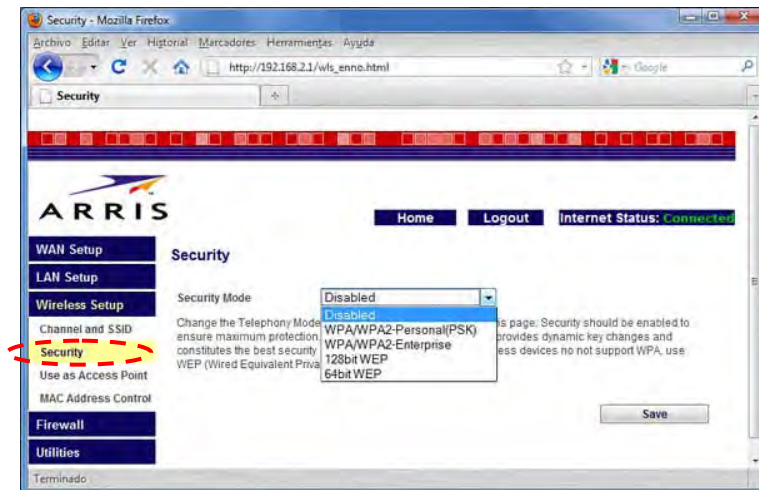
Security - Mozilla Firefox

Archivo Editar Ver Historial Marcadores Herramientas Ayuda

http://192.168.2.1/wls_enno.html

Google

Security

ARRIS

Home Logout Internet Status: Connected

WAN Setup
LAN Setup
Wireless Setup
Channel and SSID
Security
Use as Access Point
MAC Address Control
Firewall
Utilities

Security

Security Mode Disabled

Disabled
WPA/WPA2-Personal(PSK)
WPA/WPA2-Enterprise
128bit WEP
64bit WEP

Change the Telephony Mode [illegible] is page. Security should be enabled to ensure maximum protection. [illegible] provides dynamic key changes and constitutes the best security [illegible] ess devices do not support WPA, use WEP (Wired Equivalent Priva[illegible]

Save

Terminado